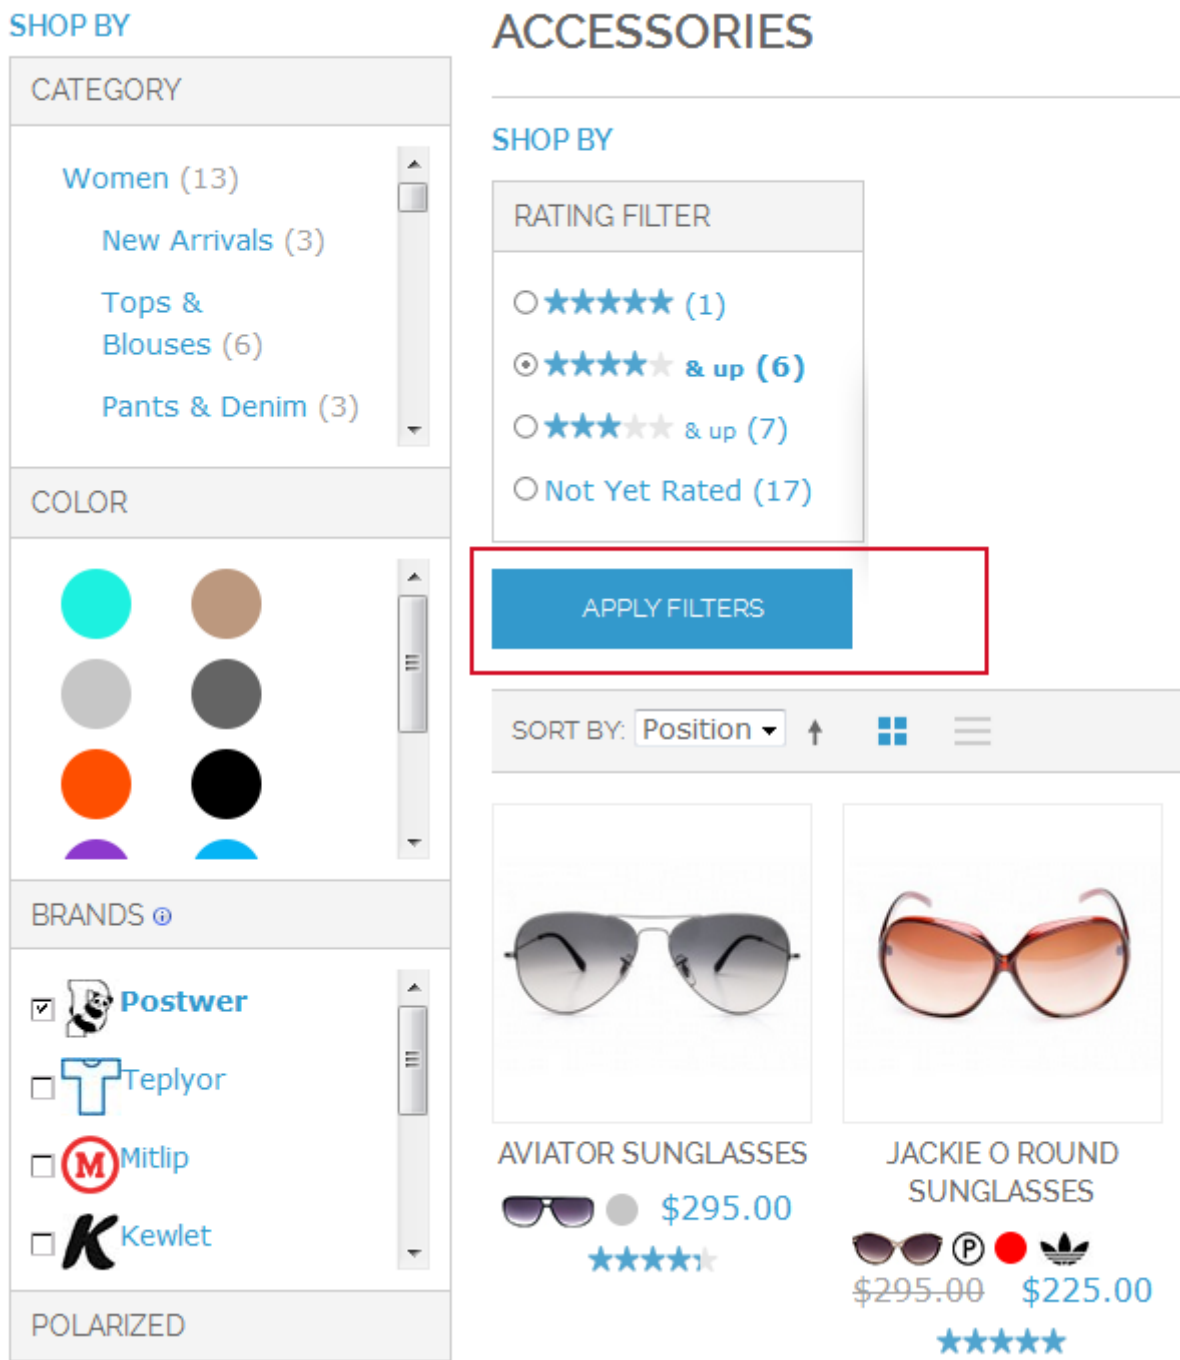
SHOP BY

CATEGORY

Women (13)

New Arrivals (3)

Tops & Blouses (6)

Pants & Denim (3)

COLOR

BRANDS

Postwer

Teplyor

Mitlip

Kewlet

POLARIZED

ACCESSORIES

SHOP BY

RATING FILTER

★★★★★ (1)

★★★★★ & up (6)

★★★★★ & up (7)

Not Yet Rated (17)

APPLY FILTERS

SORT BY: Position

AVIATOR SUNGLASSES

$295.00

JACKIE O ROUND SUNGLASSES

$295.00 $225.00